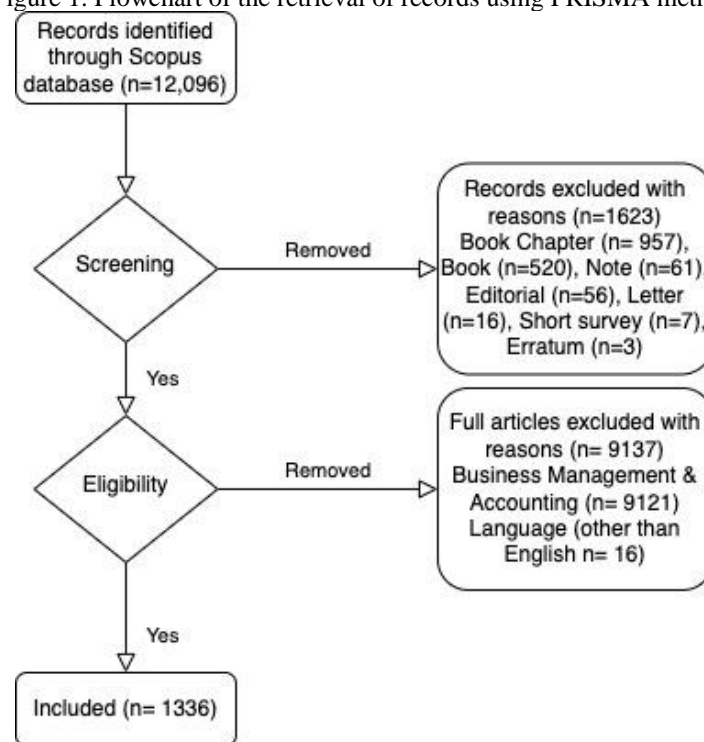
igure 1. Flowchart of the retrieval of records using PRISMA meth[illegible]

Records identified through Scopus database (n=12,096)

Screening

Removed

Records excluded with reasons (n=1623) Book Chapter (n= 957), Book (n=520), Note (n=61), Editorial (n=56), Letter (n=16), Short survey (n=7), Erratum (n=3)

Yes

Eligibility

Removed

Full articles excluded with reasons (n= 9137) Business Management & Accounting (n= 9121) Language (other than English n= 16)

Yes

Included (n= 1336)